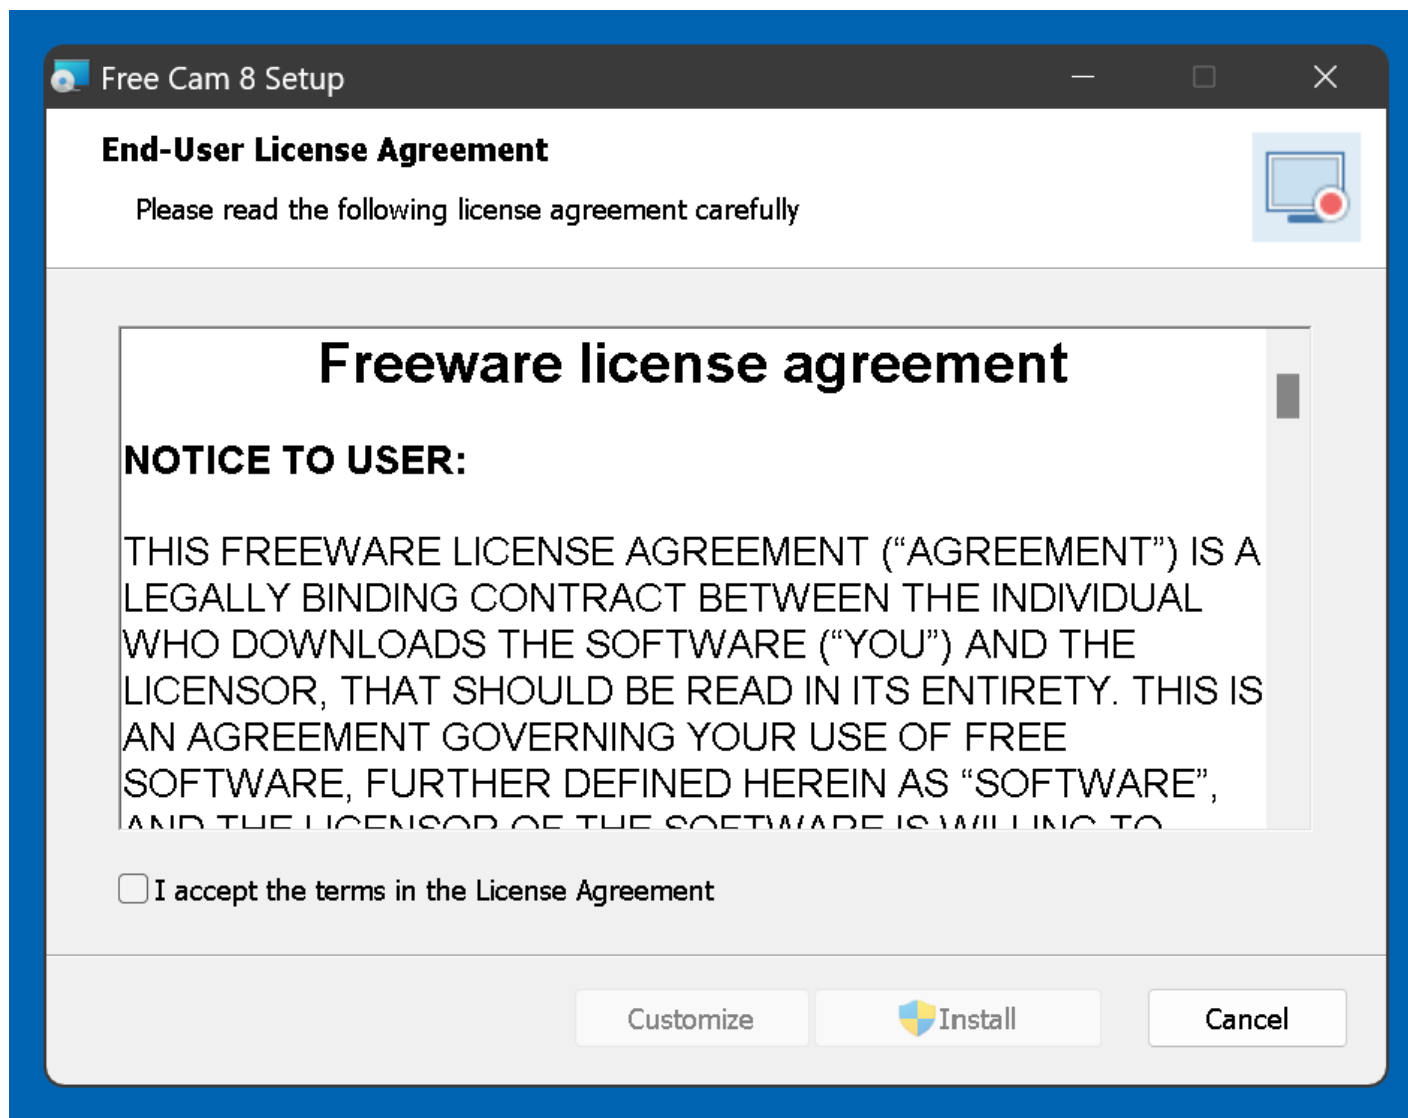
Free Cam 8 Setup

End-User License Agreement

Please read the following license agreement carefully

Freeware license agreement

NOTICE TO USER:

THIS FREEWARE LICENSE AGREEMENT (“AGREEMENT”) IS A LEGALLY BINDING CONTRACT BETWEEN THE INDIVIDUAL WHO DOWNLOADS THE SOFTWARE (“YOU”) AND THE LICENSOR, THAT SHOULD BE READ IN ITS ENTIRETY. THIS IS AN AGREEMENT GOVERNING YOUR USE OF FREE SOFTWARE, FURTHER DEFINED HEREIN AS “SOFTWARE”, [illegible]

I accept the terms in the License Agreement

Customize

Install

Cancel